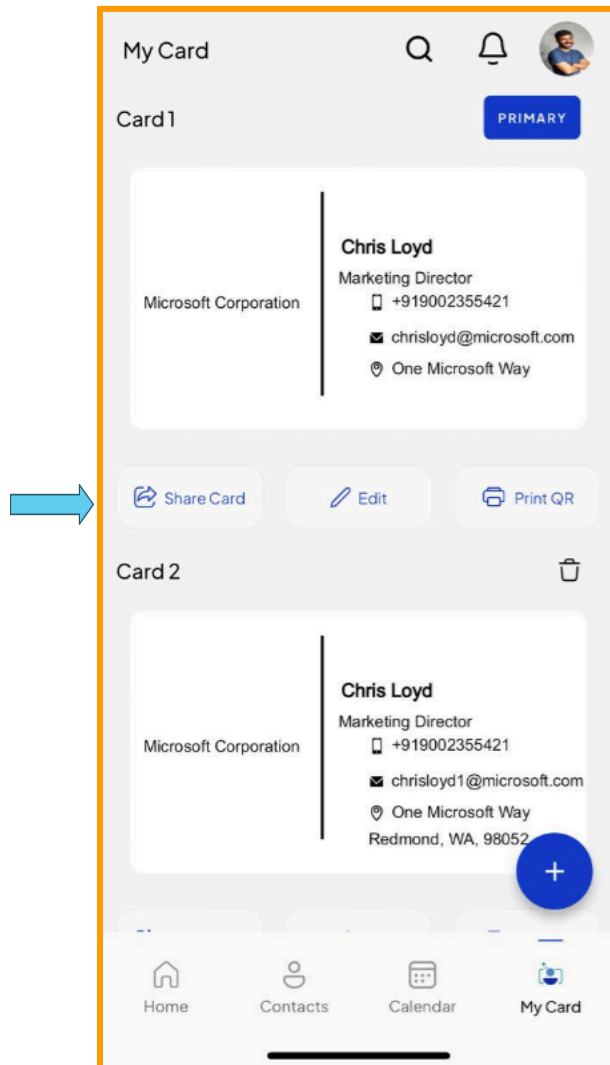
My Card

Card 1

PRIMARY

Microsoft Corporation

Chris Loyd
Marketing Director
+919002355421
chrisloyd@microsoft.com
One Microsoft Way

Share Card

Edit

Print QR

Card 2

Microsoft Corporation

Chris Loyd
Marketing Director
+919002355421
chrisloyd1@microsoft.com
One Microsoft Way
Redmond, WA, 98052

+

Home

Contacts

Calendar

My Card